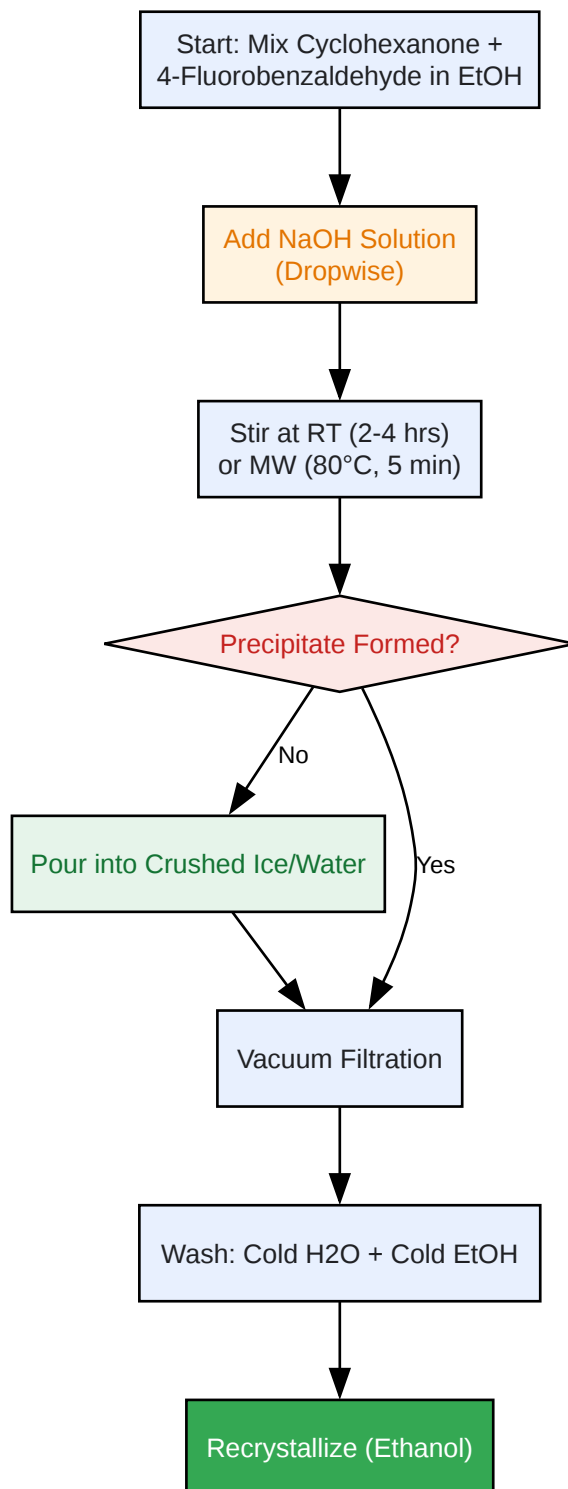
Start: Mix Cyclohexanone + 4-Fluorobenzaldehyde in EtOH

Add NaOH Solution (Dropwise)

Stir at RT (2-4 hrs) or MW (80°C, 5 min)

Precipitate Formed?

No

Pour into Crushed Ice/Water

Yes

Vacuum Filtration

Wash: Cold H2O + Cold EtOH

Recrystallize (Ethanol)